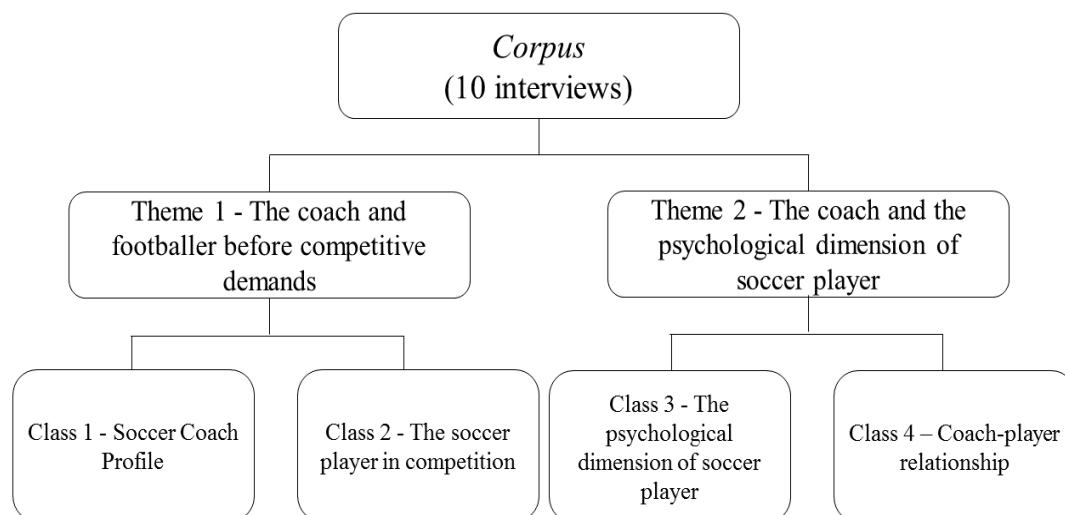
*Corpus*
(10 interviews)

Theme 1 - The coach and footballer before competitive demands

Theme 2 - The coach and the psychological dimension of soccer player

Class 1 - Soccer Coach Profile

Class 2 - The soccer player in competition

Class 3 - The psychological dimension of soccer player

Class 4 – Coach-player relationship